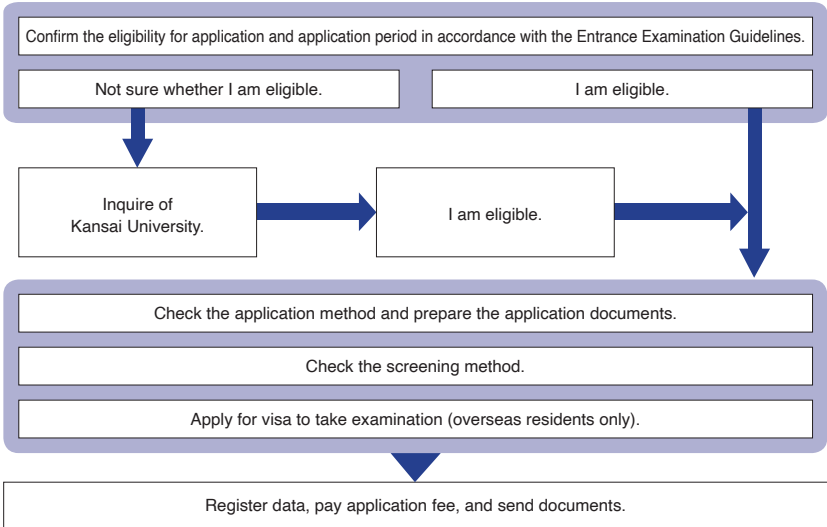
Confirm the eligibility for application and application period in accordance with the Entrance Examination Guidelines.

Not sure whether I am eligible.

I am eligible.

Inquire of Kansai University.

I am eligible.

Check the application method and prepare the application documents.

Check the screening method.

Apply for visa to take examination (overseas residents only).

Register data, pay application fee, and send documents.